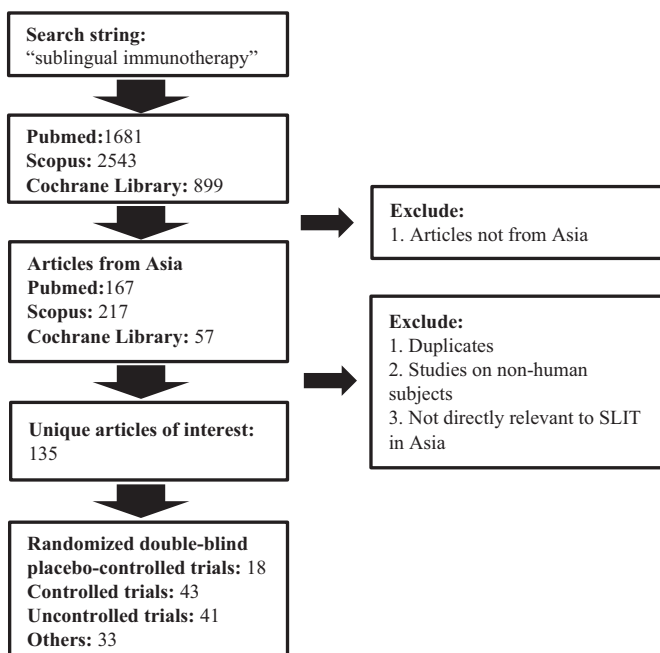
**Search string:**
"sublingual immunotherapy"

**Pubmed:**1681
**Scopus:** 2543
**Cochrane Library:** 899

**Exclude:**
1. Articles not from Asia

**Articles from Asia**
**Pubmed:**167
**Scopus:** 217
**Cochrane Library:** 57

**Exclude:**
1. Duplicates
2. Studies on non-human subjects
3. Not directly relevant to SLIT in Asia

**Unique articles of interest:** 135

**Randomized double-blind placebo-controlled trials:** 18
**Controlled trials:** 43
**Uncontrolled trials:** 41
**Others:** 33